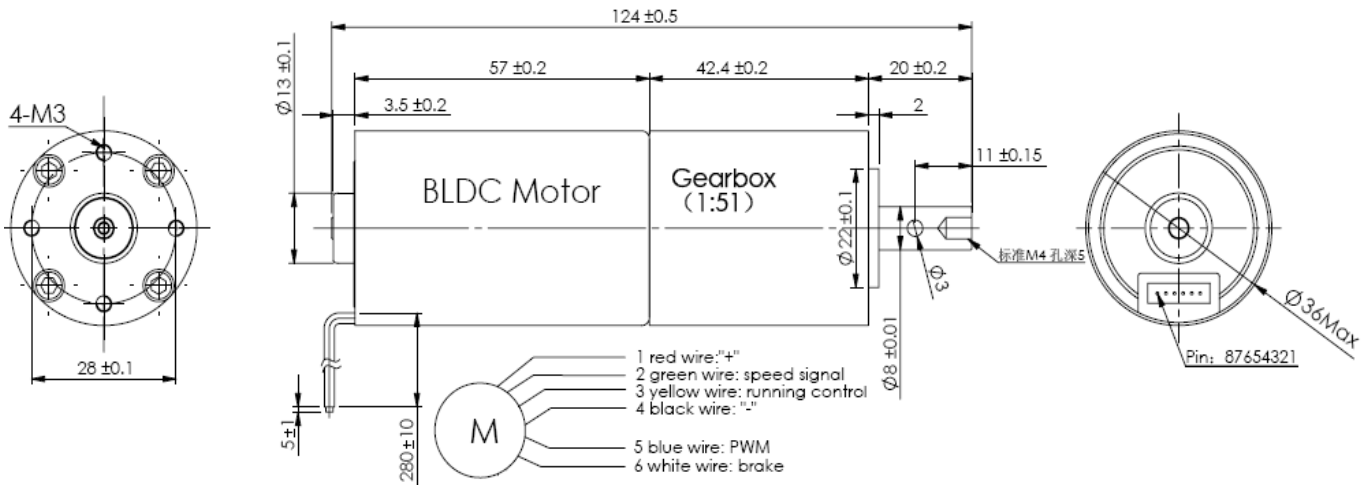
4-M3

28 ±0.1

124 ±0.5

57 ±0.2

42.4 ±0.2

20 ±0.2

Ø13 ±0.1

3.5 ±0.2

2

11 ±0.15

BLDC Motor

Gearbox (1:51)

Ø22 ±0.1

Ø3

标准M4 孔深5

Ø8 ±0.01

Ø36Max

Pin：87654321

5±1

280±10

M

1 red wire:"+"
2 green wire: speed signal
3 yellow wire: running control
4 black wire: "-"
5 blue wire: PWM
6 white wire: brake